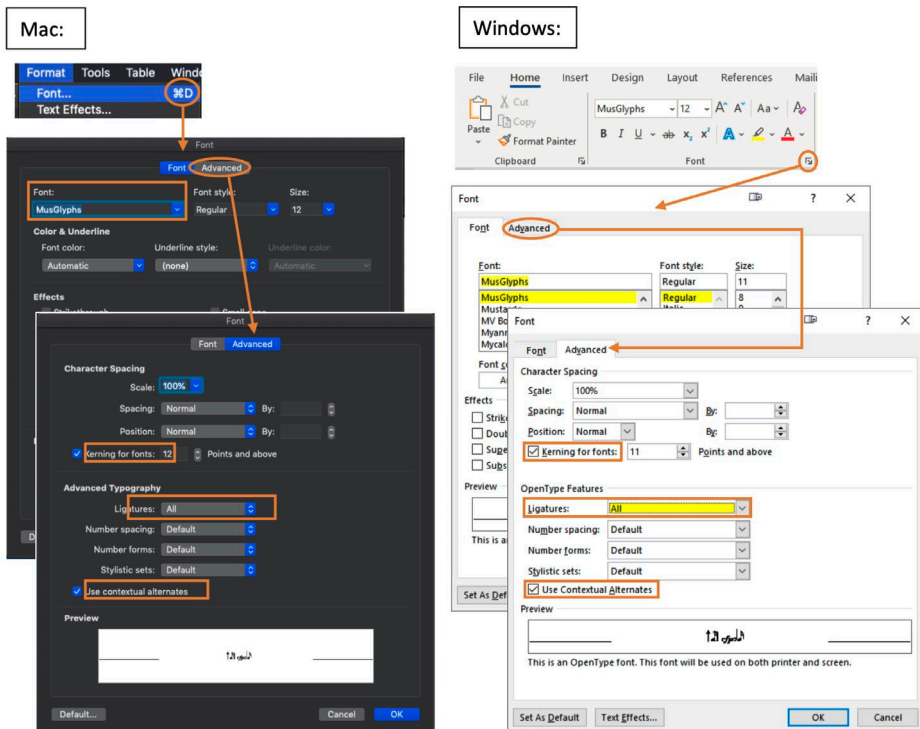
Mac:

Format Tools Table Windo
Font... ⌘D
Text Effects...

Font
Font Advanced
Font: MusGlyphs
Font style: Regular
Size: 12
Color & Underline
Font color: Automatic
Underline style: (none)
Underline color: Automatic
Effects

Font
Font Advanced
Character Spacing
Scale: 100%
Spacing: Normal By:
Position: Normal By:
Kerning for fonts: 12 Points and above
Advanced Typography
Ligatures: All
Number spacing: Default
Number forms: Default
Stylistic sets: Default
Use contextual alternates
Preview
Default... Cancel OK

Windows:

File Home Insert Design Layout References Maili
Cut
Copy
Paste
Format Painter
Clipboard
MusGlyphs 12 A A Aa
B I U ab x x A
Font

Font ? X
Font Advanced
Font: MusGlyphs
MusGlyphs
Musta
MV Bo
Myanm
Mycalo
Font style: Regular
Regular
Italic
Size: 11
8
9
Font c
Effects
Strike
Doub
Supe
Subs
Preview
This is a
Set As Def

Font ? X
Font Advanced
Character Spacing
Scale: 100%
Spacing: Normal By:
Position: Normal By:
Kerning for fonts: 11 Points and above
OpenType Features
Ligatures: All
Number spacing: Default
Number forms: Default
Stylistic sets: Default
Use Contextual Alternates
Preview
This is an OpenType font. This font will be used on both printer and screen.
Set As Default Text Effects... OK Cancel